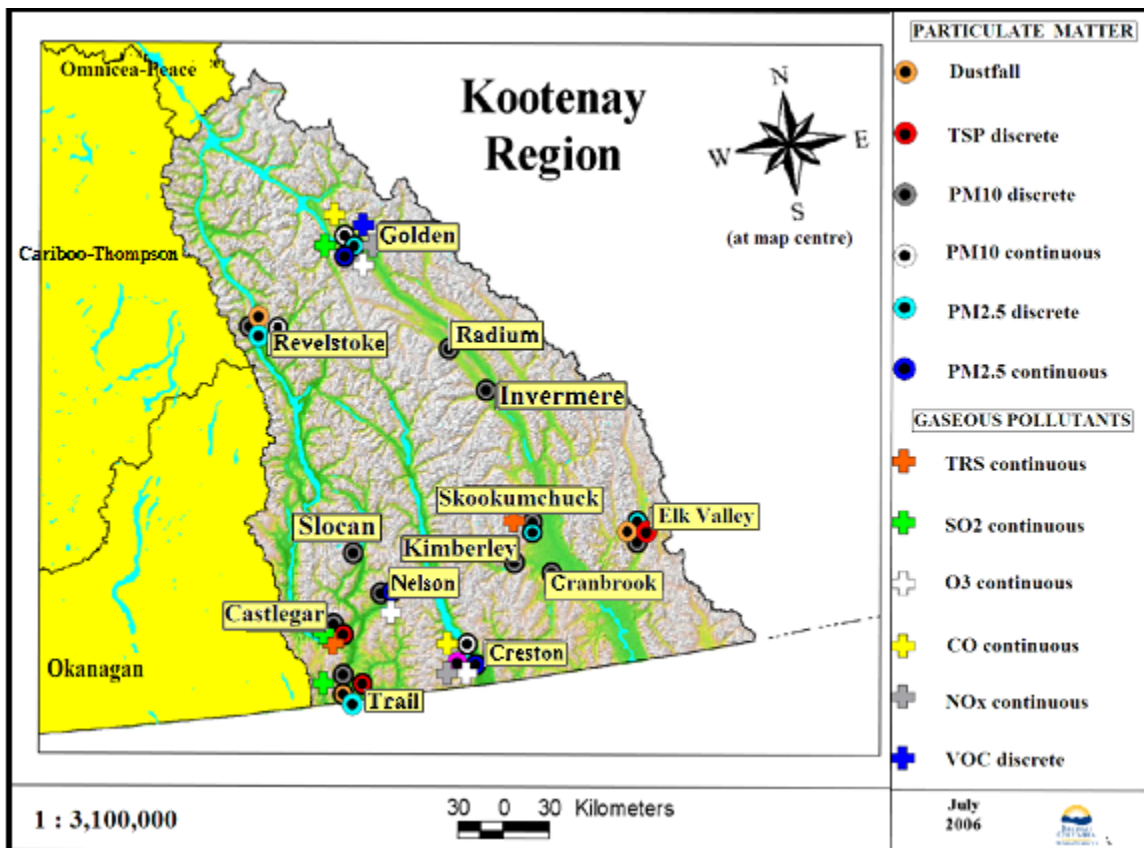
Kootenay Region

N
W
E
S
(at map centre)

Omnicea-Peace
Cariboo-Thompson
Okanagan

Golden
Revelstoke
Radium
Invermere
Skookumchuck
Elk Valley
Slocan
Kimberley
Nelson
Cranbrook
Castlegar
Creston
Trail

PARTICULATE MATTER
Dustfall
TSP discrete
PM10 discrete
PM10 continuous
PM2.5 discrete
PM2.5 continuous

GASEOUS POLLUTANTS
TRS continuous
SO2 continuous
O3 continuous
CO continuous
NOx continuous
VOC discrete

1 : 3,100,000

30 0 30 Kilometers

July 2006